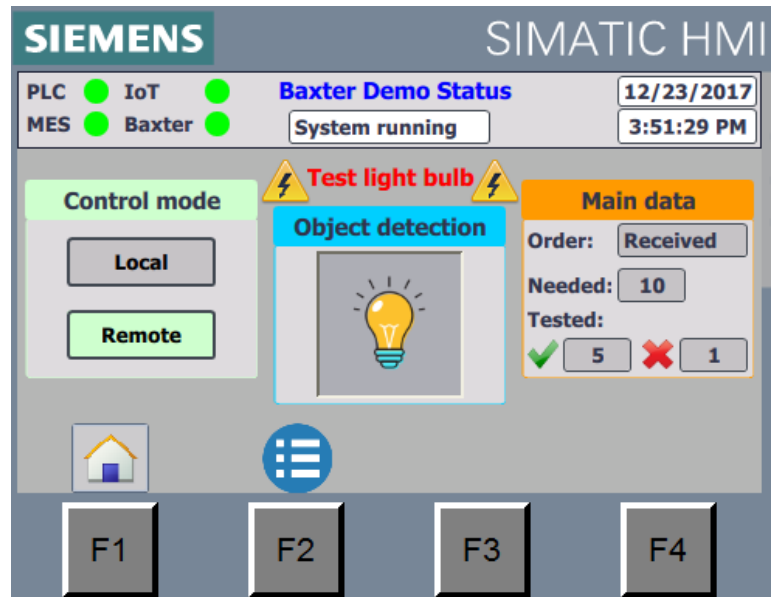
SIEMENS

SIMATIC HMI

PLC IoT
MES Baxter

Baxter Demo Status

System running

12/23/2017

3:51:29 PM

Test light bulb

Control mode

Local

Remote

Object detection

Main data

Order: Received

Needed: 10

Tested:

5 1

F1 F2 F3 F4